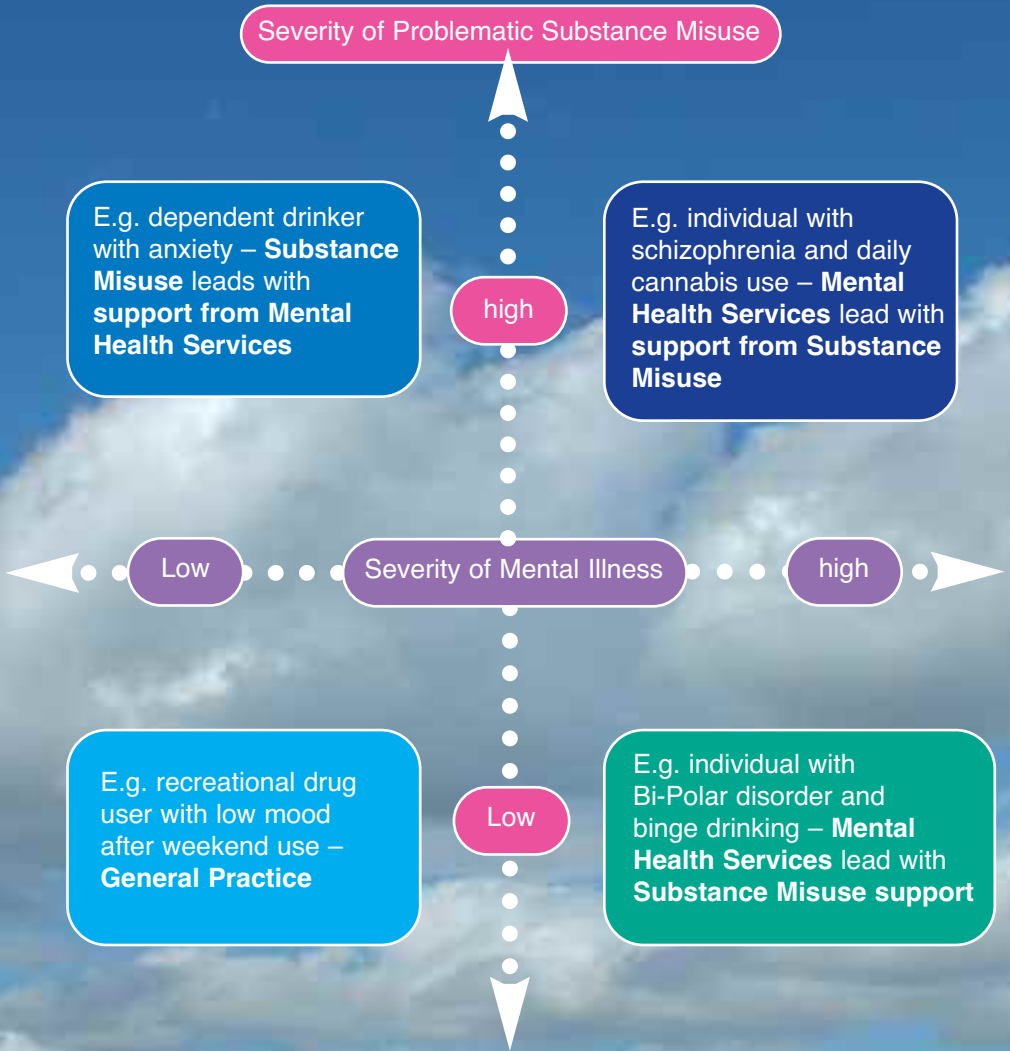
Severity of Problematic Substance Misuse

E.g. dependent drinker with anxiety – **Substance Misuse** leads with **support from Mental Health Services**

high

E.g. individual with schizophrenia and daily cannabis use – **Mental Health Services** lead with **support from Substance Misuse**

Low

Severity of Mental Illness

high

E.g. recreational drug user with low mood after weekend use – **General Practice**

Low

E.g. individual with Bi-Polar disorder and binge drinking – **Mental Health Services** lead with **Substance Misuse support**